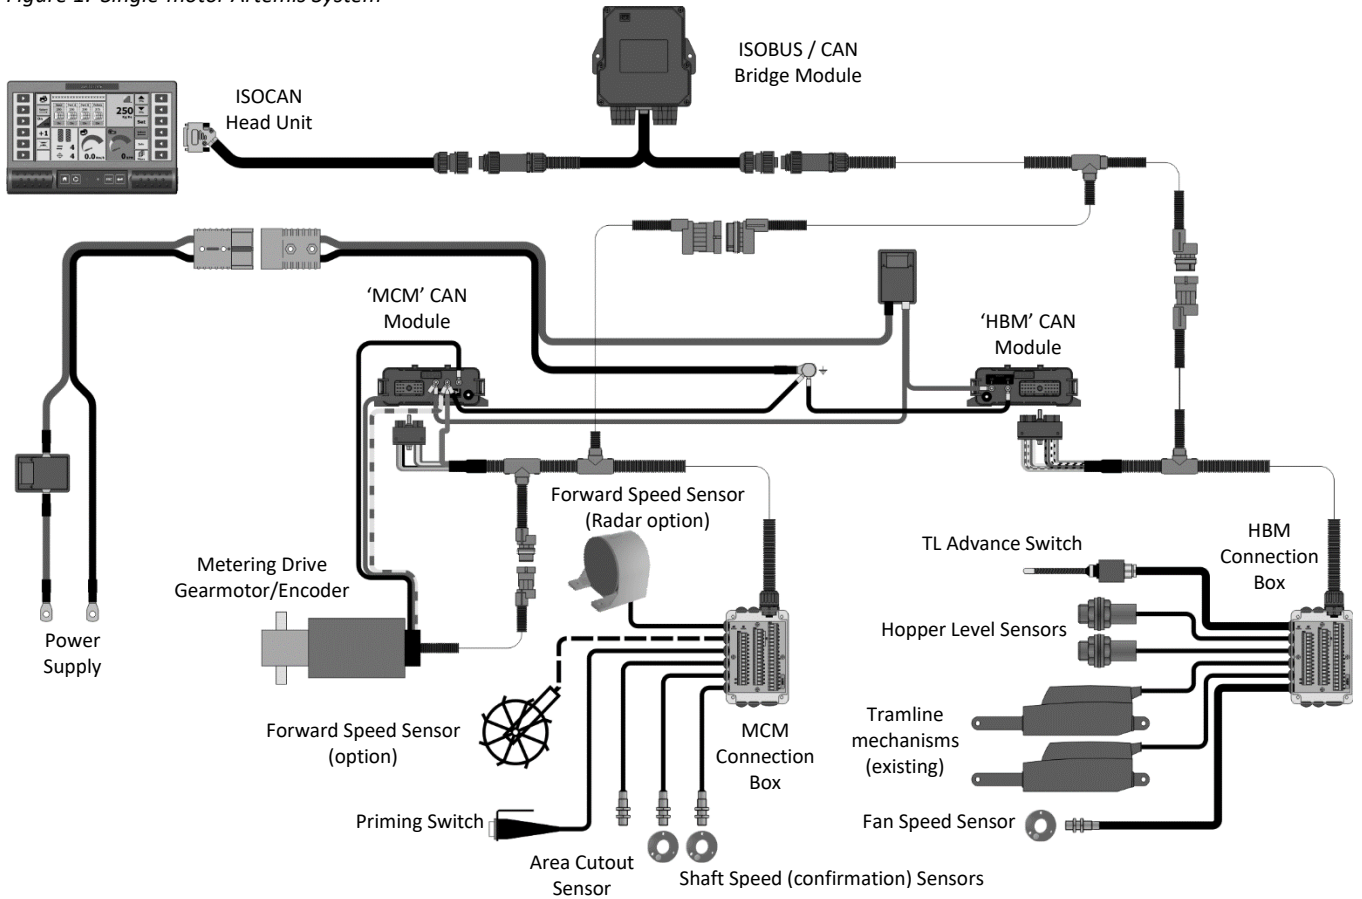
Figure 1: Single-motor Artemis system

ISOBUS / CAN Bridge Module

ISOCAN Head Unit

250

Set

+1

0.0

'MCM' CAN Module

'HBM' CAN Module

Forward Speed Sensor (Radar option)

HBM Connection Box

TL Advance Switch

Metering Drive Gearmotor/Encoder

Hopper Level Sensors

Power Supply

Tramline mechanisms (existing)

Forward Speed Sensor (option)

MCM Connection Box

Priming Switch

Fan Speed Sensor

Area Cutout Sensor

Shaft Speed (confirmation) Sensors